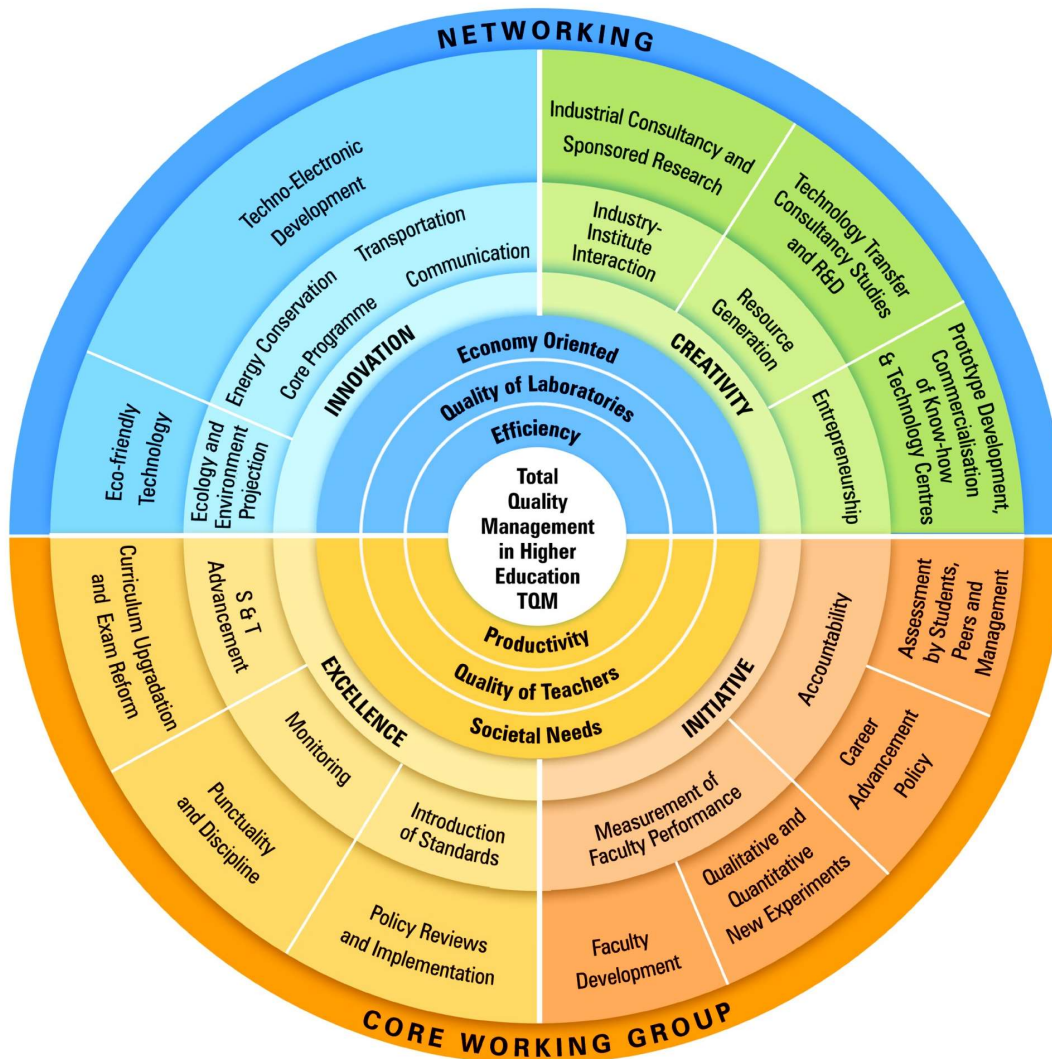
NETWORKING

Techno-Electronic Development

Transportation

Communication

Energy Conservation

Core Programme

Eco-friendly Technology

Ecology and Environment Projection

INNOVATION

Industrial Consultancy and Sponsored Research

Technology Transfer Consultancy Studies and R&D

Industry-Institute Interaction

Resource Generation

Prototype Development, Commercialisation of Know-how & Technology Centres

Entrepreneurship

CREATIVITY

Economy Oriented

Quality of Laboratories

Efficiency

Total Quality Management in Higher Education TQM

Productivity

Quality of Teachers

Societal Needs

Curriculum Upgradation and Exam Reform

S&T Advancement

Monitoring

EXCELLENCE

Punctuality and Discipline

Introduction of Standards

Policy Reviews and Implementation

Accountability

Assessment by Students, Peers and Management

INITIATIVE

Career Advancement Policy

Measurement of Faculty Performance

Qualitative and Quantitative New Experiments

Faculty Development

CORE WORKING GROUP